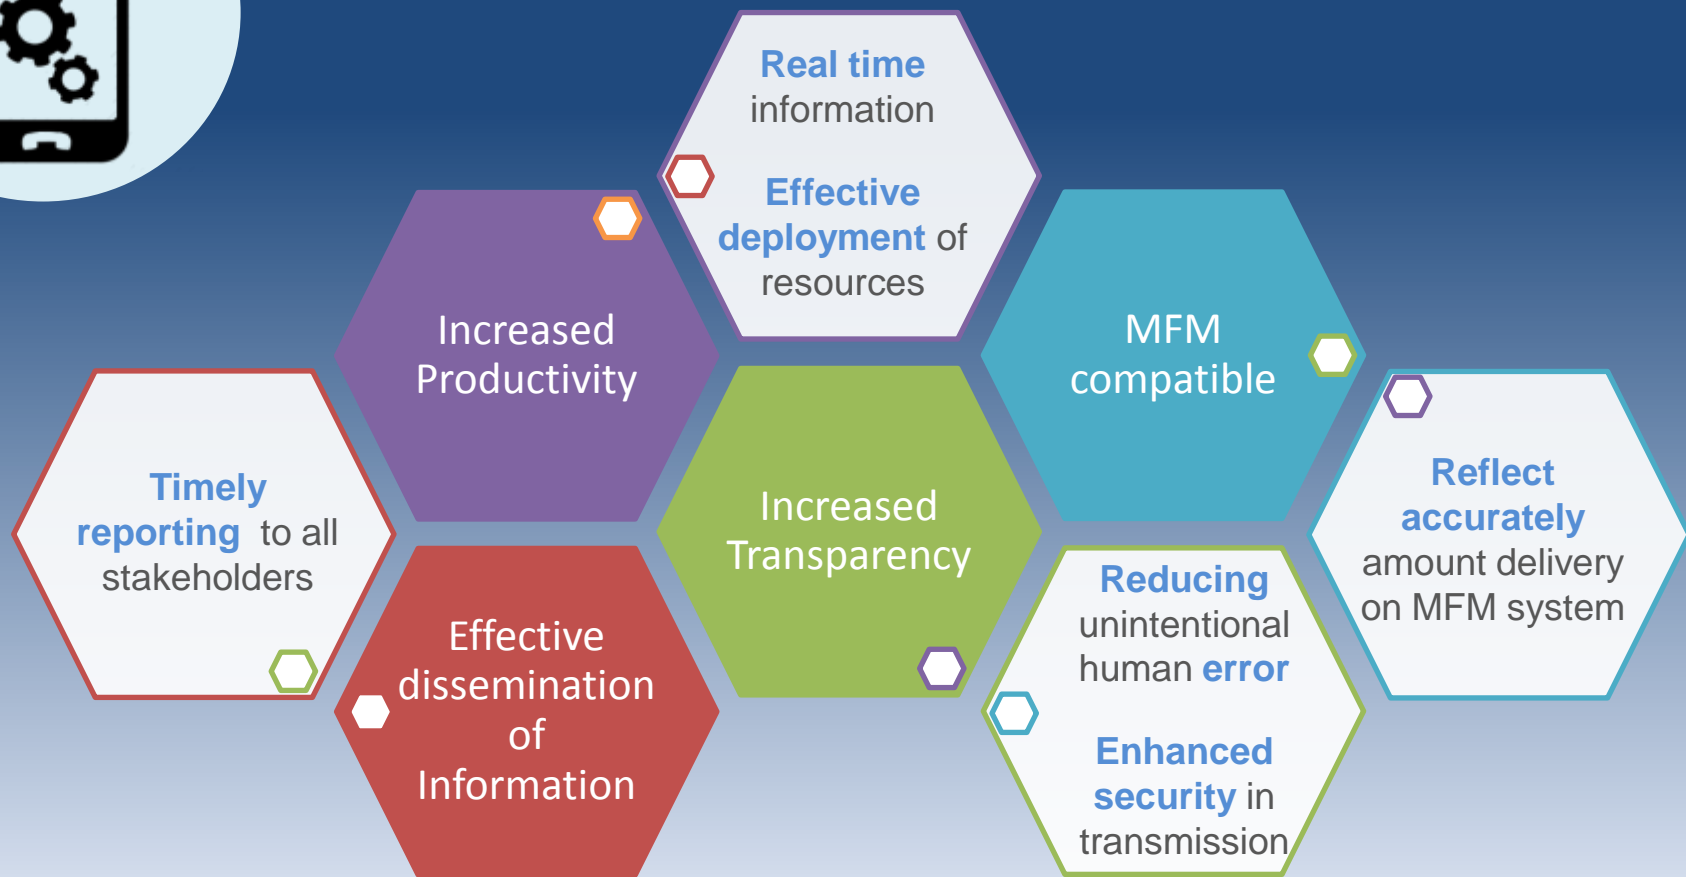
Real time information

Effective deployment of resources

Increased Productivity

MFM compatible

Timely reporting to all stakeholders

Increased Transparency

Reflect accurately amount delivery on MFM system

Effective dissemination of Information

Reducing unintentional human error

Enhanced security in transmission